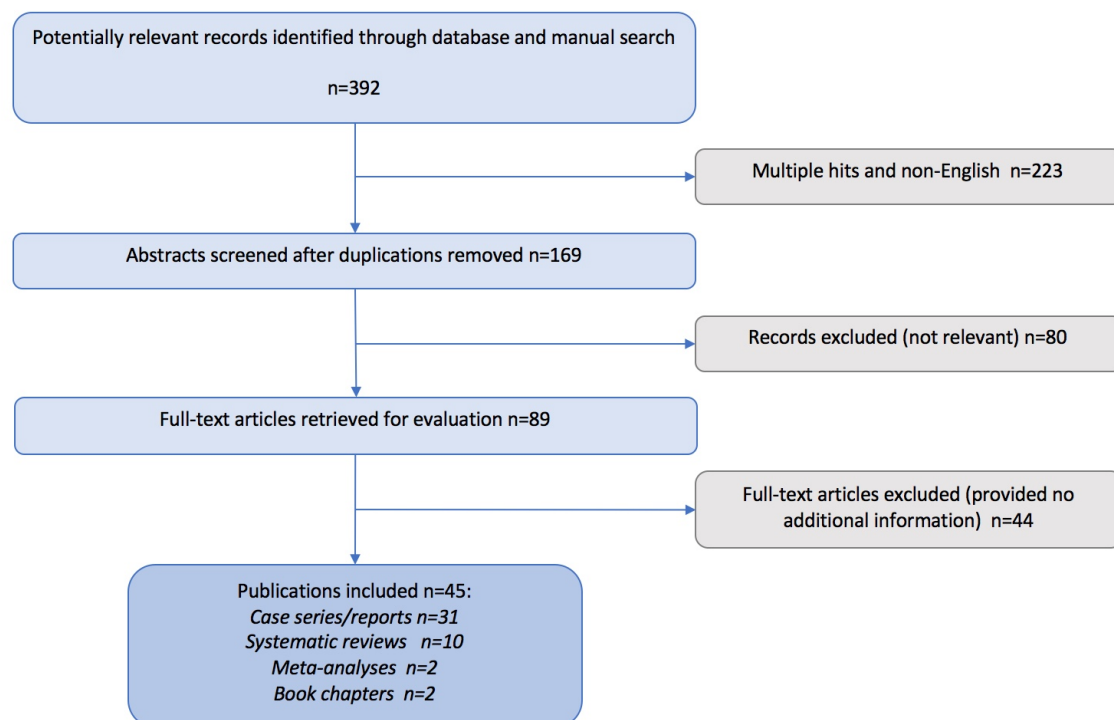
Potentially relevant records identified through database and manual search

n=392

Multiple hits and non-English n=223

Abstracts screened after duplications removed n=169

Records excluded (not relevant) n=80

Full-text articles retrieved for evaluation n=89

Full-text articles excluded (provided no additional information) n=44

Publications included n=45:
*Case series/reports n=31*
*Systematic reviews n=10*
*Meta-analyses n=2*
*Book chapters n=2*